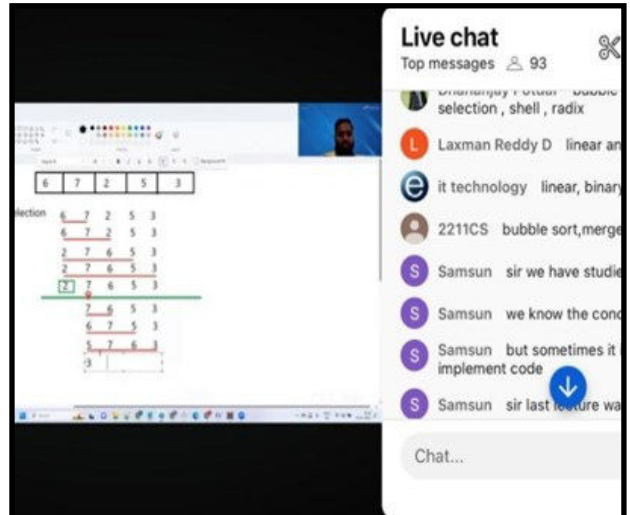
| 6 | 7 | 2 | 5 | 3 |
|---|---|---|---|---|

election 6 7 2 5 3
6 7 2 5 3
2 7 6 5 3
2 7 6 5 3
2 7 6 5 3
7 6 5 3
6 7 5 3
5 7 6 3
3

Live chat
Top messages 93

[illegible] selection , shell , radix
Laxman Reddy D linear an
it technology linear, binary
2211CS bubble sort,merge
Samsun sir we have studie
Samsun we know the con
Samsun but sometimes it implement code
Samsun sir last lecture wa

Chat...